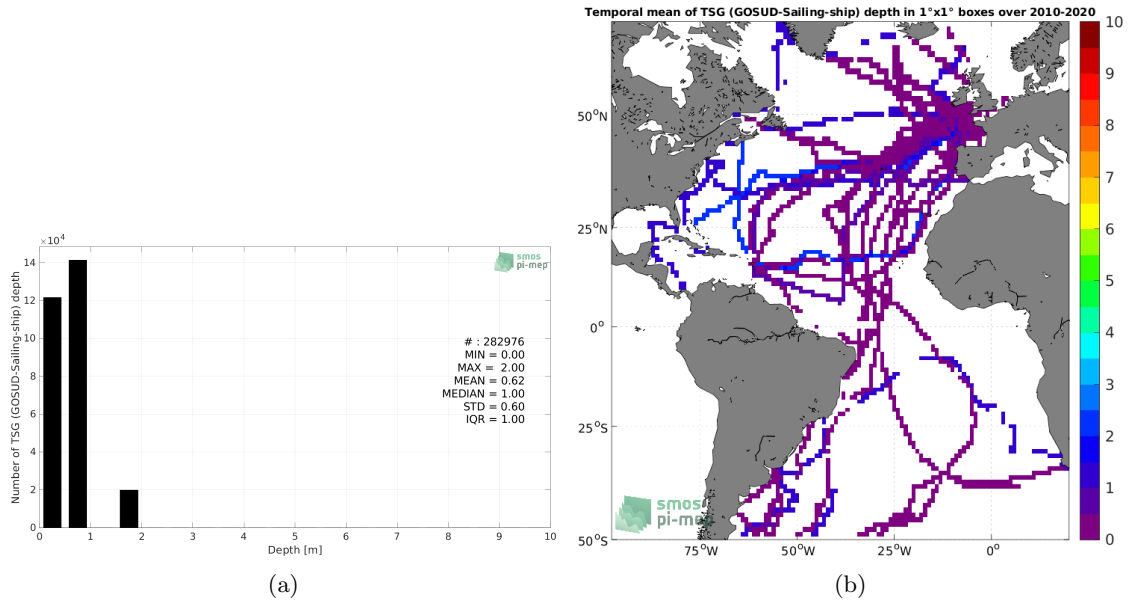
$\times10^4$

14

12

10

8

6

4

2

0

Number of TSG (GOSUD-Sailing-ship) depth

smos pi-mep

# : 282976
MIN = 0.00
MAX = 2.00
MEAN = 0.62
MEDIAN = 1.00
STD = 0.60
IQR = 1.00

0 1 2 3 4 5 6 7 8 9 10

Depth [m]

(a)

Temporal mean of TSG (GOSUD-Sailing-ship) depth in 1°x1° boxes over 2010-2020

50$^o$N

25$^o$N

0$^o$

25$^o$S

50$^o$S

75$^o$W 50$^o$W 25$^o$W 0$^o$

smos pi-mep

10
9
8
7
6
5
4
3
2
1
0

(b)